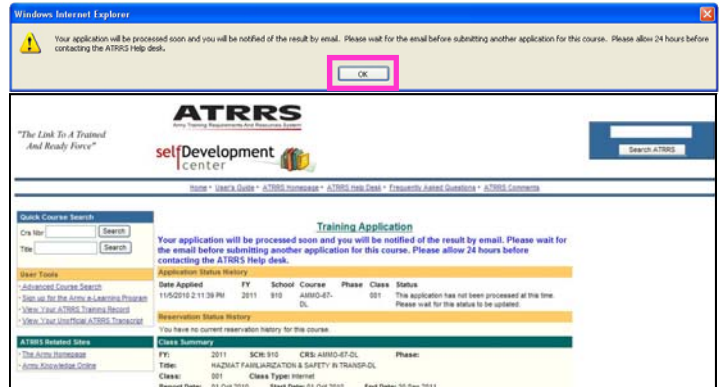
Windows Internet Explorer

Your application will be processed soon and you will be notified of the result by email. Please wait for the email before submitting another application for this course. Please allow 24 hours before contacting the ATRRS Help desk.

OK

"The Link To A Trained And Ready Force"

ATRRS

Army Training Requirements And Resources System

selfDevelopment center

Search ATRRS

Home • User's Guide • ATRRS Homepage • ATRRS Help Desk • Frequently Asked Questions • ATRRS Comments

Quick Course Search

Crs Nbr: Search

Title: Search

User Tools

• Advanced Course Search
• Sign up for the Army e-Learning Program
• View Your ATRRS Training Record
• View Your Unofficial ATRRS Transcript

ATRRS Related Sites

• The Army Homepage
• Army Knowledge Online

Training Application

Your application will be processed soon and you will be notified of the result by email. Please wait for the email before submitting another application for this course. Please allow 24 hours before contacting the ATRRS Help desk.

Application Status History

| Date Applied | FY | School | Course | Phase | Class | Status |
|---|---|---|---|---|---|---|
| 11/5/2010 2:11:39 PM | 2011 | 910 | AMMO-67-DL | | 001 | This application has not been processed at this time. Please wait for this status to be updated. |

Reservation Status History

You have no current reservation history for this course.

Class Summary

FY: 2011 SCH: 910 CRS: AMMO-67-DL Phase:

Title: HAZMAT FAMILIARIZATION & SAFETY IN TRANSP-DL

Class: 001 Class Type: Internet

Report Date: 01 Oct 2010 Start Date: 01 Oct 2010 End Date: 30 Sep 2011